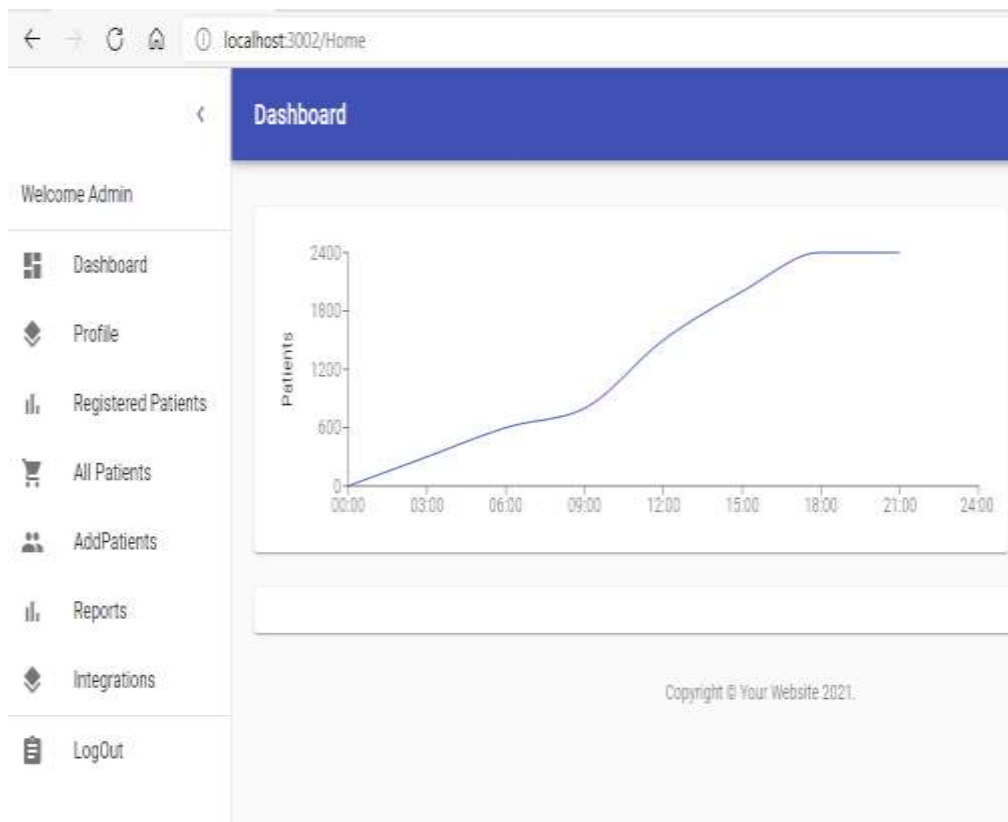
localhost:3002/Home

‹

Dashboard

Welcome Admin

Dashboard

Profile

Registered Patients

All Patients

AddPatients

Reports

Integrations

LogOut

2400
1800
1200
600
0

Patients

00:00 03:00 06:00 09:00 12:00 15:00 18:00 21:00 24:00

Copyright © Your Website 2021.